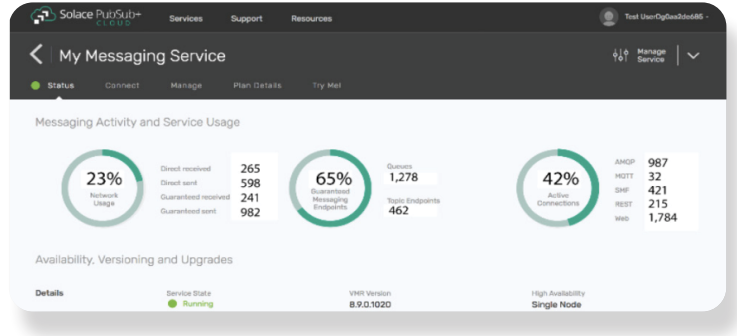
Solace PubSub+ CLOUD Services Support Resources Test UserOg0as2do686

My Messaging Service

Manage Service

Status Connect Manage Plan Details Try Me!

Messaging Activity and Service Usage

23%
Network Usage

Direct received 265
Direct sent 598
Guaranteed received 241
Guaranteed sent 982

65%
Guaranteed Messaging Endpoints

Queues 1,278
Topic Endpoints 462

42%
Active Connections

AMQP 987
MQTT 32
SMF 421
REST 215
Web 1,784

Availability, Versioning and Upgrades

Details

Service State
Running

VMR Version
8.9.0.1020

High Availability
Single Node